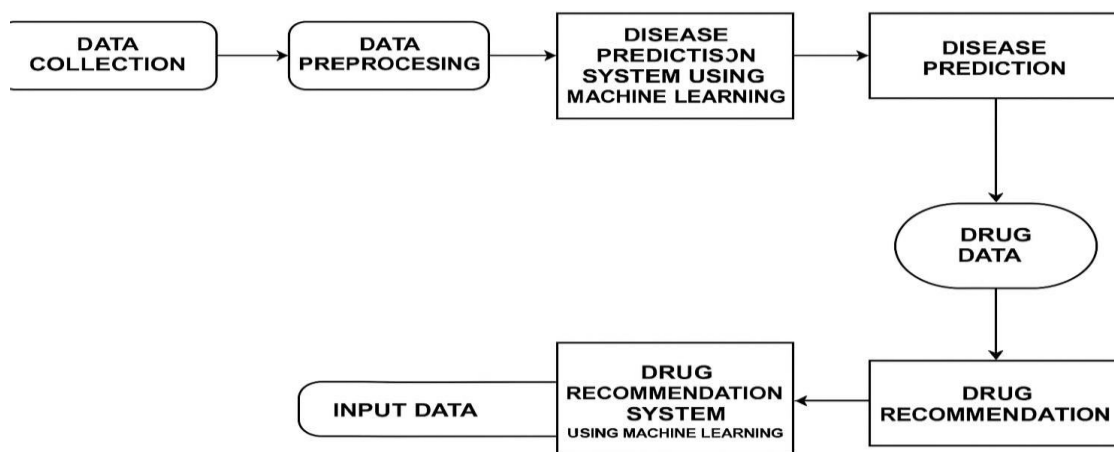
DATA COLLECTION

DATA PREPROCESING

DISEASE PREDICTISON SYSTEM USING MACHINE LEARNING

DISEASE PREDICTION

DRUG DATA

DRUG RECOMMENDATION

DRUG RECOMMENDATION SYSTEM USING MACHINE LEARNING

INPUT DATA